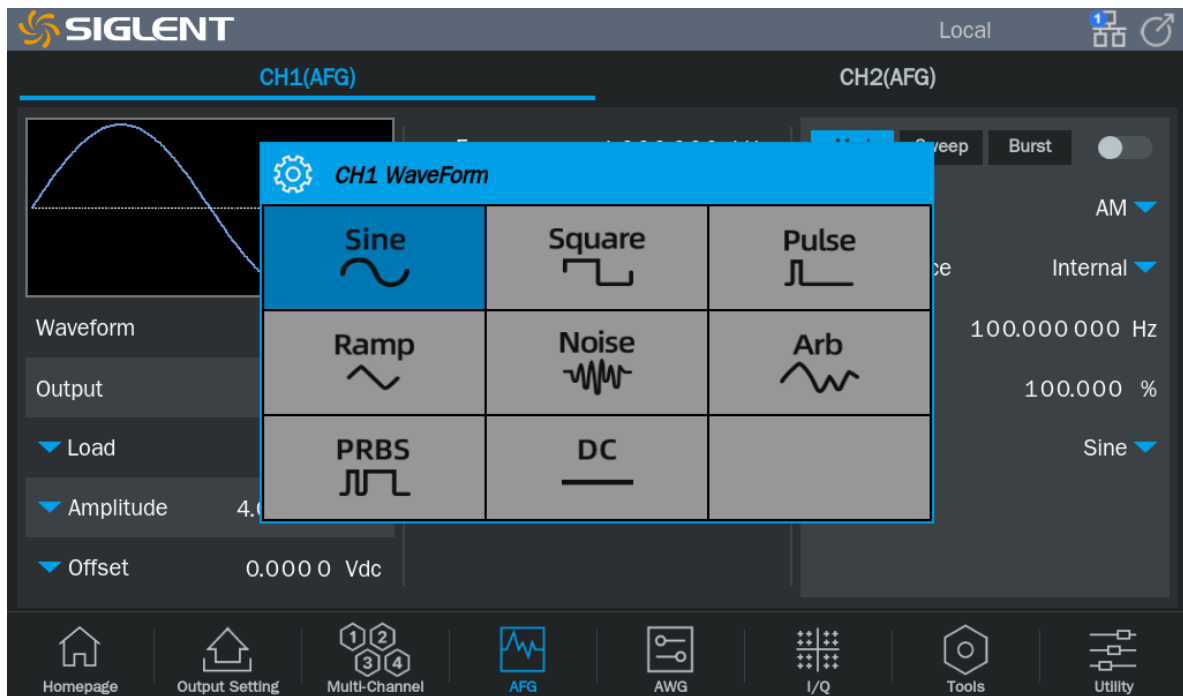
SIGLENT

Local

1

CH1(AFG)

CH2(AFG)

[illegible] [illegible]eep Burst

CH1 WaveForm

| Sine | Square | Pulse |
|---|---|---|
| Ramp | Noise | Arb |
| PRBS | DC | |

AM

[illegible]ce Internal

100.000 000 Hz

100.000 %

Sine

Waveform

Output

Load

Amplitude 4.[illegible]

Offset 0.0000 Vdc

Homepage Output Setting Multi-Channel AFG AWG I/Q Tools Utility

1 2 3 4